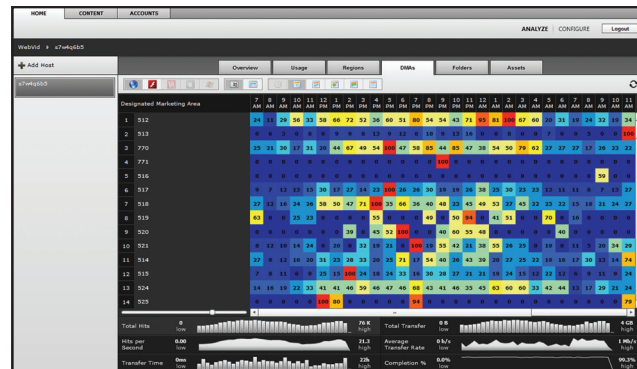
HOME CONTENT ACCOUNTS

ANALYZE | CONFIGURE Logout

WebVid » a7w4q6b5

+ Add Host

a7w4q6b5

Overview Usage Regions DMAs Folders Assets

Designated Marketing Area

| | | 7 AM | 8 AM | 9 AM | 10 AM | 11 AM | 12 PM | 1 PM | 2 PM | 3 PM | 4 PM | 5 PM | 6 PM | 7 PM | 8 PM | 9 PM | 10 PM | 11 PM | 12 AM | 1 AM | 2 AM | 3 AM | 4 AM | 5 AM | 6 AM | 7 AM | 8 AM | 9 AM | 10 AM |
|---|---|---|---|---|---|---|---|---|---|---|---|---|---|---|---|---|---|---|---|---|---|---|---|---|---|---|---|---|---|
| 1 | 512 | 24 | 11 | 29 | 36 | 33 | 58 | 66 | 72 | 32 | 36 | 60 | 51 | 80 | 54 | 54 | 43 | 71 | 95 | 81 | 100 | 67 | 60 | 20 | 31 | 19 | 24 | 32 | 15 |
| 2 | 513 | | | | | | | | | | | | | | | | | | | | | | | | | | | | 100 |
| 3 | 770 | 25 | 21 | 30 | 17 | 31 | 38 | 44 | 67 | 49 | 54 | 100 | 47 | 58 | 85 | 44 | 85 | 47 | 38 | 54 | 50 | 79 | 62 | 27 | 27 | 37 | 17 | 28 | 22 |
| 4 | 771 | | | | | | | | | | | | | | 100 | | | | | | | | | | | | | | |
| 5 | 516 | | | | | | | | | | | | | | | | | | | | | | | | | | | 59 | |
| 6 | 517 | 0 | 7 | 12 | 12 | 15 | 30 | 17 | 27 | 14 | 23 | 100 | 26 | 39 | 30 | 19 | 19 | 26 | 38 | 25 | 30 | 23 | 23 | 13 | 11 | | | 12 | 27 |
| 7 | 518 | 27 | 11 | 16 | 24 | 36 | 38 | 50 | 47 | 71 | 100 | 33 | 66 | 30 | 40 | 48 | 33 | 45 | 49 | 53 | 37 | 45 | 33 | 22 | 13 | 18 | 21 | 24 | 27 |
| 8 | 519 | 63 | 0 | 0 | 25 | 23 | | | | | | 55 | | | | 49 | 0 | 50 | 84 | 0 | 41 | 51 | 0 | 0 | 70 | 0 | 16 | | |
| 9 | 520 | | | | | | | | | 39 | 0 | 45 | 52 | 100 | 0 | 0 | 40 | 60 | 55 | 48 | | | | | | 40 | | | |
| 10 | 521 | 8 | 12 | 10 | 14 | 24 | 0 | 20 | 0 | 32 | 19 | 21 | 0 | 100 | 19 | 55 | 42 | 21 | 38 | 55 | 26 | 25 | 0 | 19 | 0 | 11 | 0 | 34 | 29 |
| 11 | 524 | 27 | 9 | 12 | 16 | 30 | 31 | 33 | 38 | 38 | 35 | 71 | 17 | 54 | 40 | 38 | 43 | 39 | 30 | 27 | 25 | 22 | 19 | 16 | 17 | 20 | 13 | 14 | 24 |
| 12 | 515 | 7 | 0 | 11 | 0 | 0 | 25 | 15 | 100 | 24 | 16 | 24 | 33 | 16 | 30 | 28 | 27 | 21 | 21 | 19 | 14 | 15 | 12 | 22 | 12 | 0 | 0 | 9 | 10 |
| 13 | 524 | 14 | 16 | 19 | 22 | 33 | 41 | 41 | 46 | 59 | 46 | 47 | 46 | 68 | 43 | 41 | 46 | 33 | 45 | 63 | 60 | 60 | 33 | 42 | 44 | 12 | 17 | 20 | 24 |
| 14 | 525 | | | | | | 0 | 100 | 80 | | | | | 84 | | | | | | | | | | | | | | | 79 |

Total Hits 0 low 76 K high
Total Transfer 0 B low 4 GB high
Hits per Second 0.00 low 21.3 high
Average Transfer Rate 0 b/s low 1 Mb/s high
Transfer Time 0ms low 22h high
Completion % 0.0% low 99.3% high